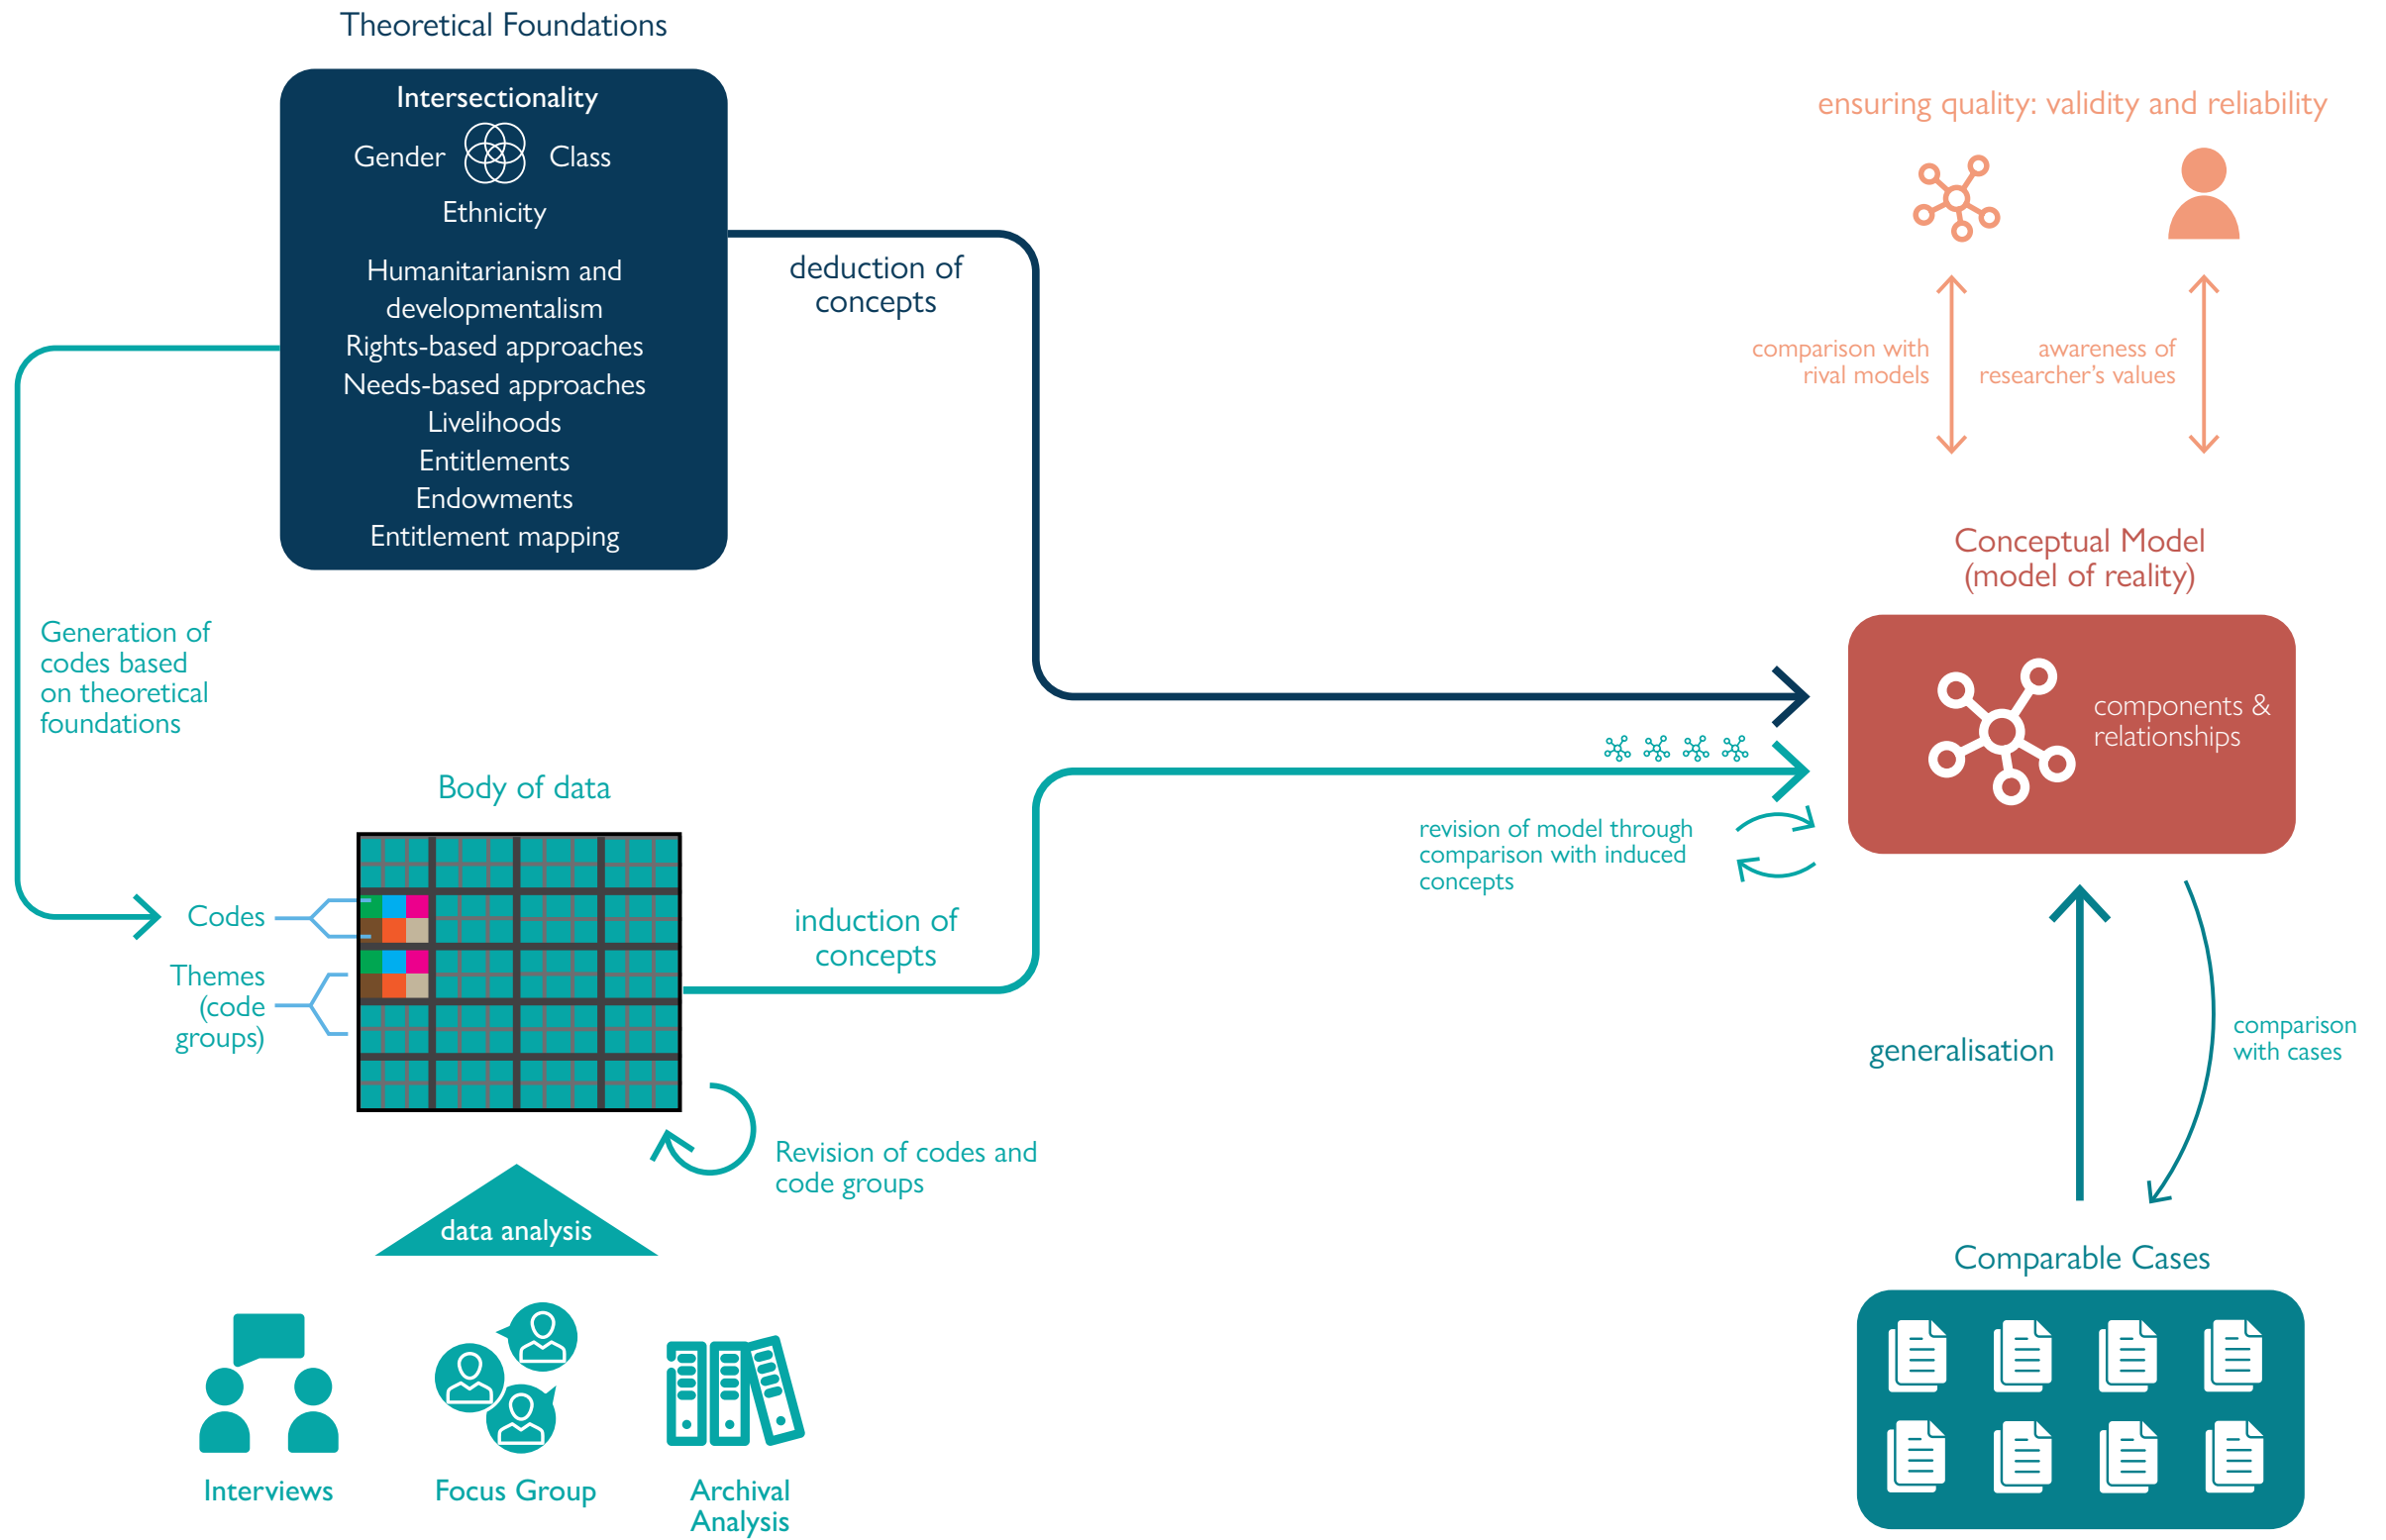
Theoretical Foundations

Intersectionality

Gender Class

Ethnicity

Humanitarianism and developmentalism
Rights-based approaches
Needs-based approaches
Livelihoods
Entitlements
Endowments
Entitlement mapping

deduction of concepts

ensuring quality: validity and reliability

comparison with rival models

awareness of researcher's values

Conceptual Model (model of reality)

components & relationships

Generation of codes based on theoretical foundations

Body of data

Codes

Themes (code groups)

induction of concepts

revision of model through comparison with induced concepts

generalisation

comparison with cases

Revision of codes and code groups

data analysis

Comparable Cases

Interviews

Focus Group

Archival Analysis